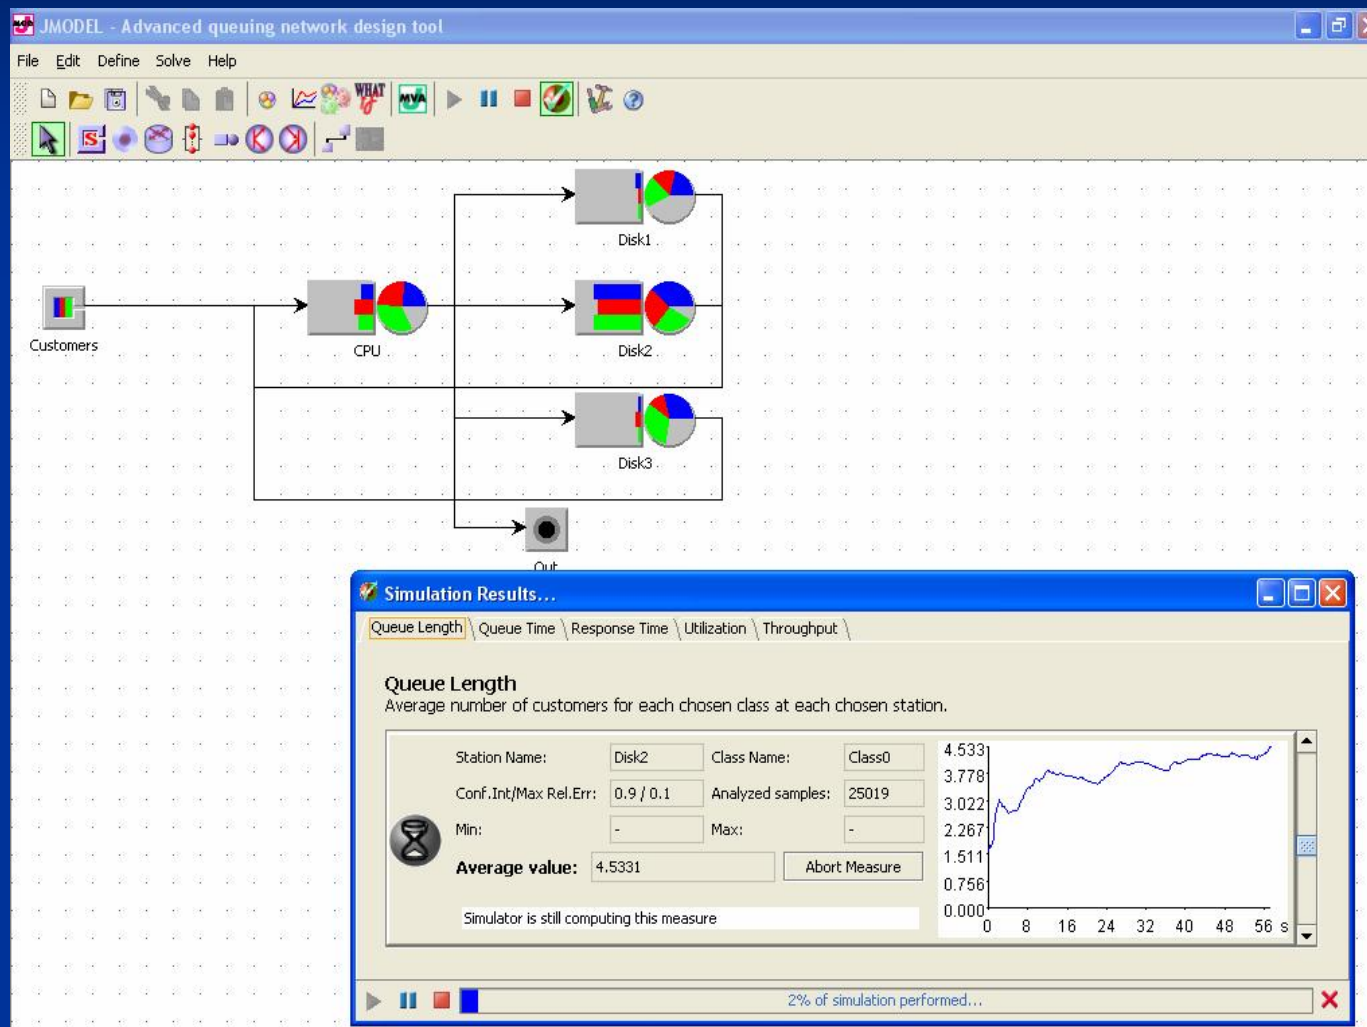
JMODEL - Advanced queuing network design tool

File Edit Define Solve Help

WHAT IF

MVA

Disk1

Customers

CPU

Disk2

Disk3

Out

Simulation Results...

Queue Length \ Queue Time \ Response Time \ Utilization \ Throughput \

Queue Length
Average number of customers for each chosen class at each chosen station.

Station Name: Disk2 Class Name: Class0
Conf.Int/Max Rel.Err: 0.9 / 0.1 Analyzed samples: 25019
Min: - Max: -
Average value: 4.5331 Abort Measure

Simulator is still computing this measure

4.533
3.778
3.022
2.267
1.511
0.756
0.000
0 8 16 24 32 40 48 56 s

2% of simulation performed...